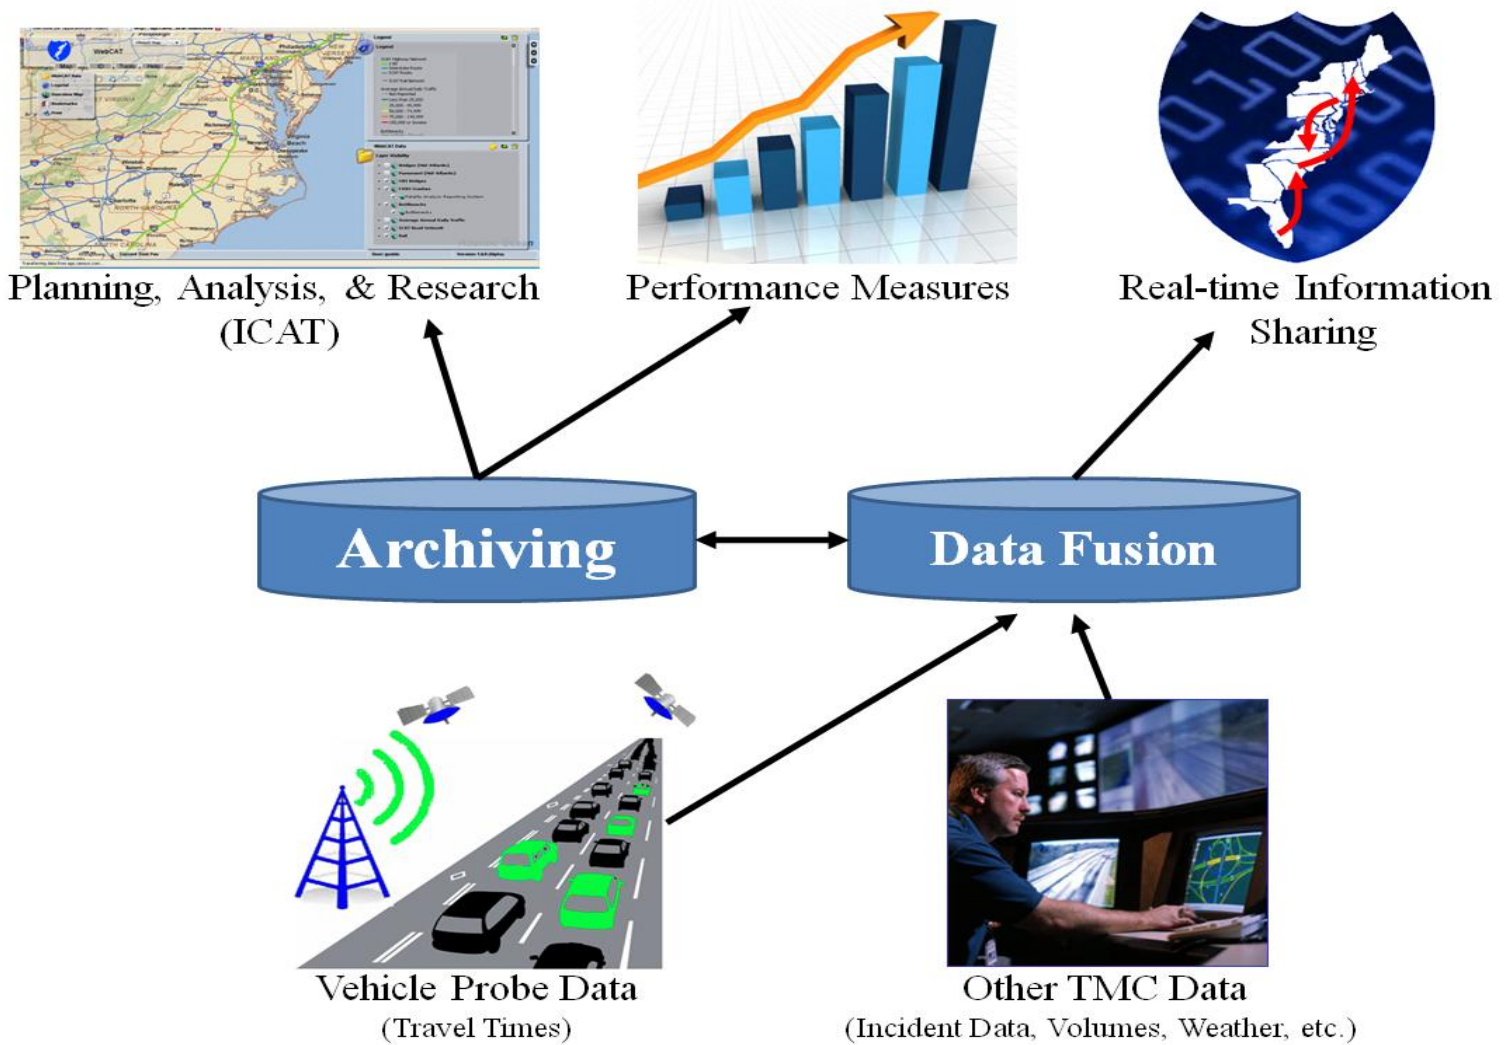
WebCAT

Planning, Analysis, & Research (ICAT)

Performance Measures

Real-time Information Sharing

Archiving

Data Fusion

Vehicle Probe Data
(Travel Times)

Other TMC Data
(Incident Data, Volumes, Weather, etc.)